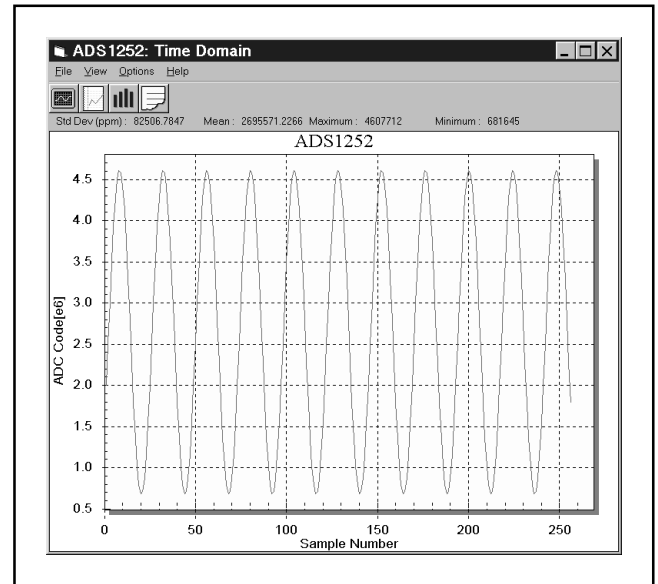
ADS1252: Time Domain

File View Options Help

Std Dev (ppm): 82506.7847 Mean: 2695571.2266 Maximum: 4607712 Minimum: 681645

ADS1252

ADC Code[e6]

4.5
4.0
3.5
3.0
2.5
2.0
1.5
1.0
0.5

0 50 100 150 200 250

Sample Number